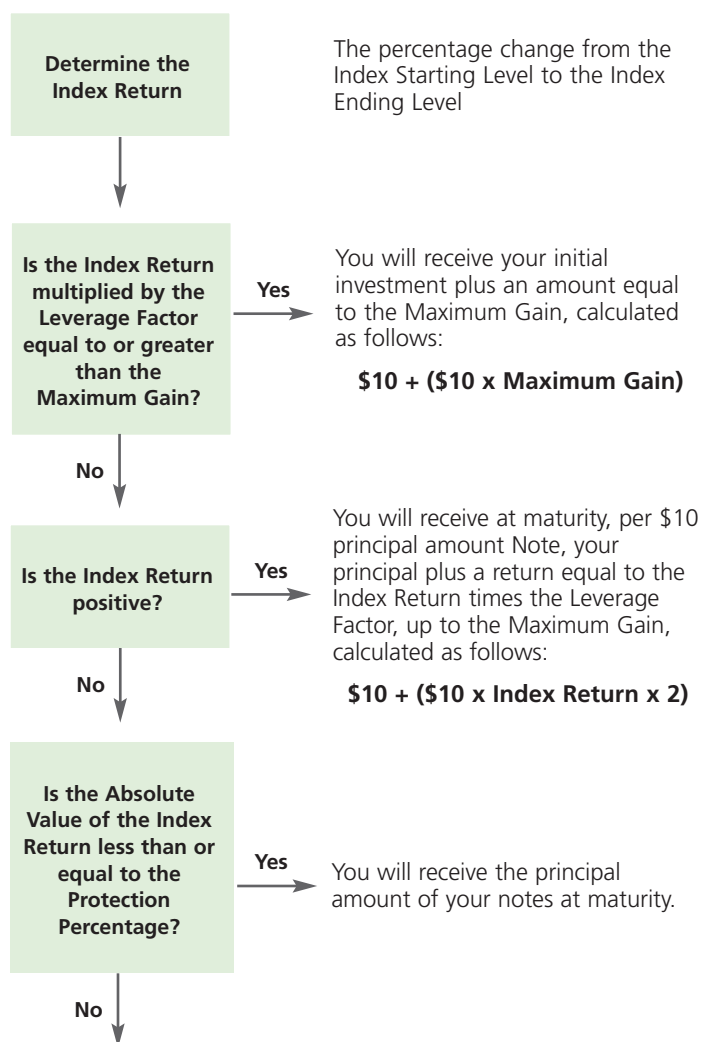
Determine the Index Return

The percentage change from the Index Starting Level to the Index Ending Level

Is the Index Return multiplied by the Leverage Factor equal to or greater than the Maximum Gain?

Yes

You will receive your initial investment plus an amount equal to the Maximum Gain, calculated as follows:

**$10 + ($10 x Maximum Gain)**

No

Is the Index Return positive?

Yes

You will receive at maturity, per $10 principal amount Note, your principal plus a return equal to the Index Return times the Leverage Factor, up to the Maximum Gain, calculated as follows:

**$10 + ($10 x Index Return x 2)**

No

Is the Absolute Value of the Index Return less than or equal to the Protection Percentage?

Yes

You will receive the principal amount of your notes at maturity.

No